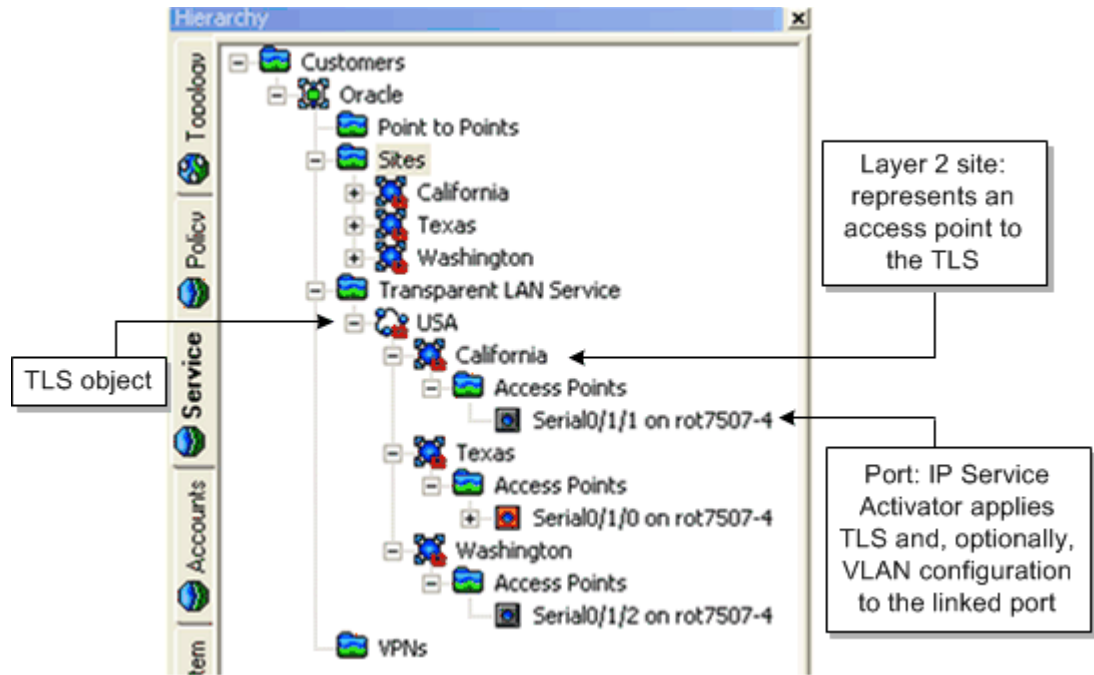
Hierarchy

Topology
Policy
Service
Accounts
stem

Customers
Oracle
Point to Points
Sites
California
Texas
Washington
Transparent LAN Service
USA
California
Access Points
Serial0/1/1 on rot7507-4
Texas
Access Points
Serial0/1/0 on rot7507-4
Washington
Access Points
Serial0/1/2 on rot7507-4
VPNs

Layer 2 site: represents an access point to the TLS

TLS object

Port: IP Service Activator applies TLS and, optionally, VLAN configuration to the linked port